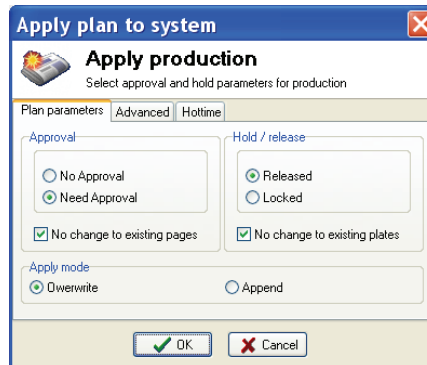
Apply plan to system

Apply production
Select approval and hold parameters for production

Plan parameters | Advanced | Hottime

Approval
No Approval
Need Approval
No change to existing pages

Hold / release
Released
Locked
No change to existing plates

Apply mode
Owerwrite
Append

OK
Cancel